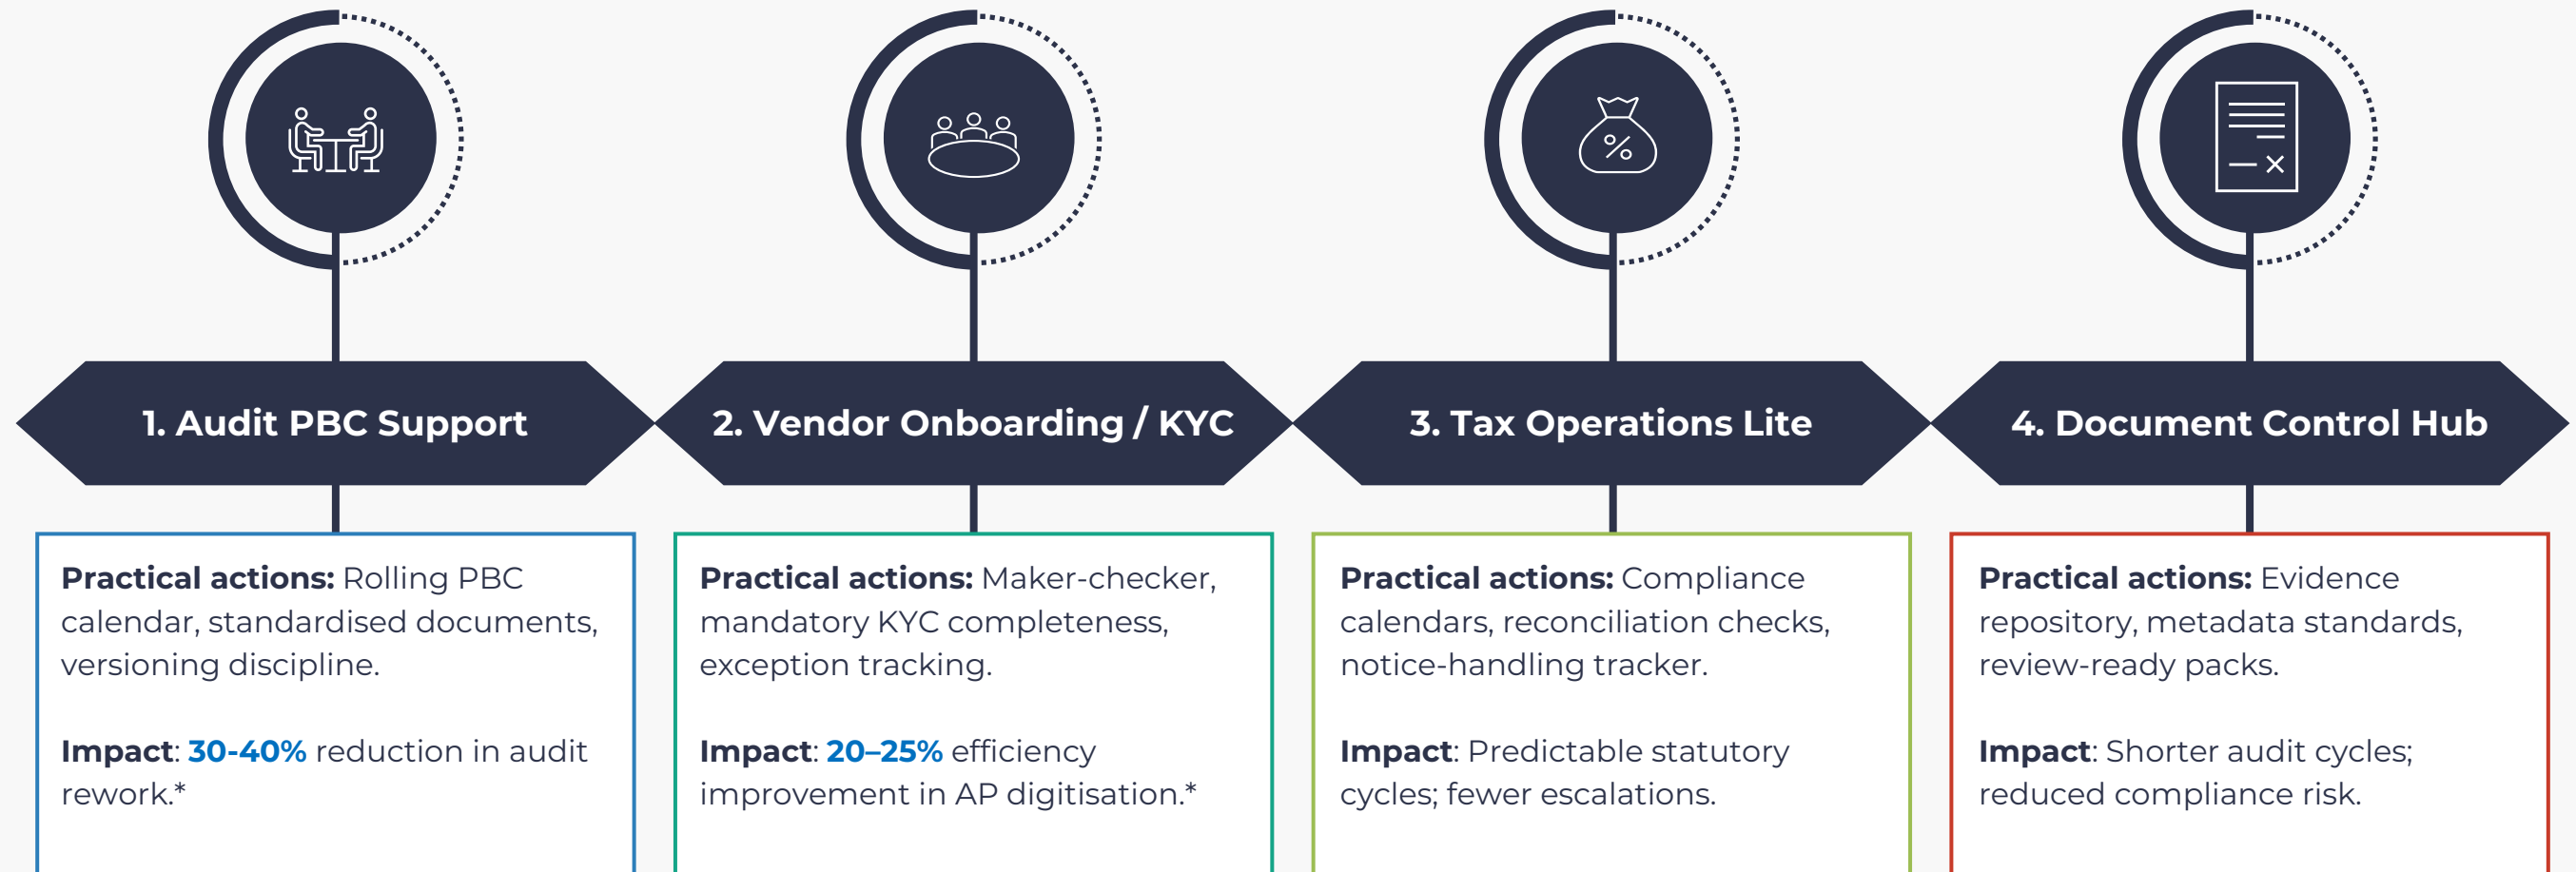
1. Audit PBC Support

Practical actions: Rolling PBC calendar, standardised documents, versioning discipline.

Impact: 30-40% reduction in audit rework.*

2. Vendor Onboarding / KYC

Practical actions: Maker-checker, mandatory KYC completeness, exception tracking.

Impact: 20–25% efficiency improvement in AP digitisation.*

3. Tax Operations Lite

Practical actions: Compliance calendars, reconciliation checks, notice-handling tracker.

Impact: Predictable statutory cycles; fewer escalations.

4. Document Control Hub

Practical actions: Evidence repository, metadata standards, review-ready packs.

Impact: Shorter audit cycles; reduced compliance risk.